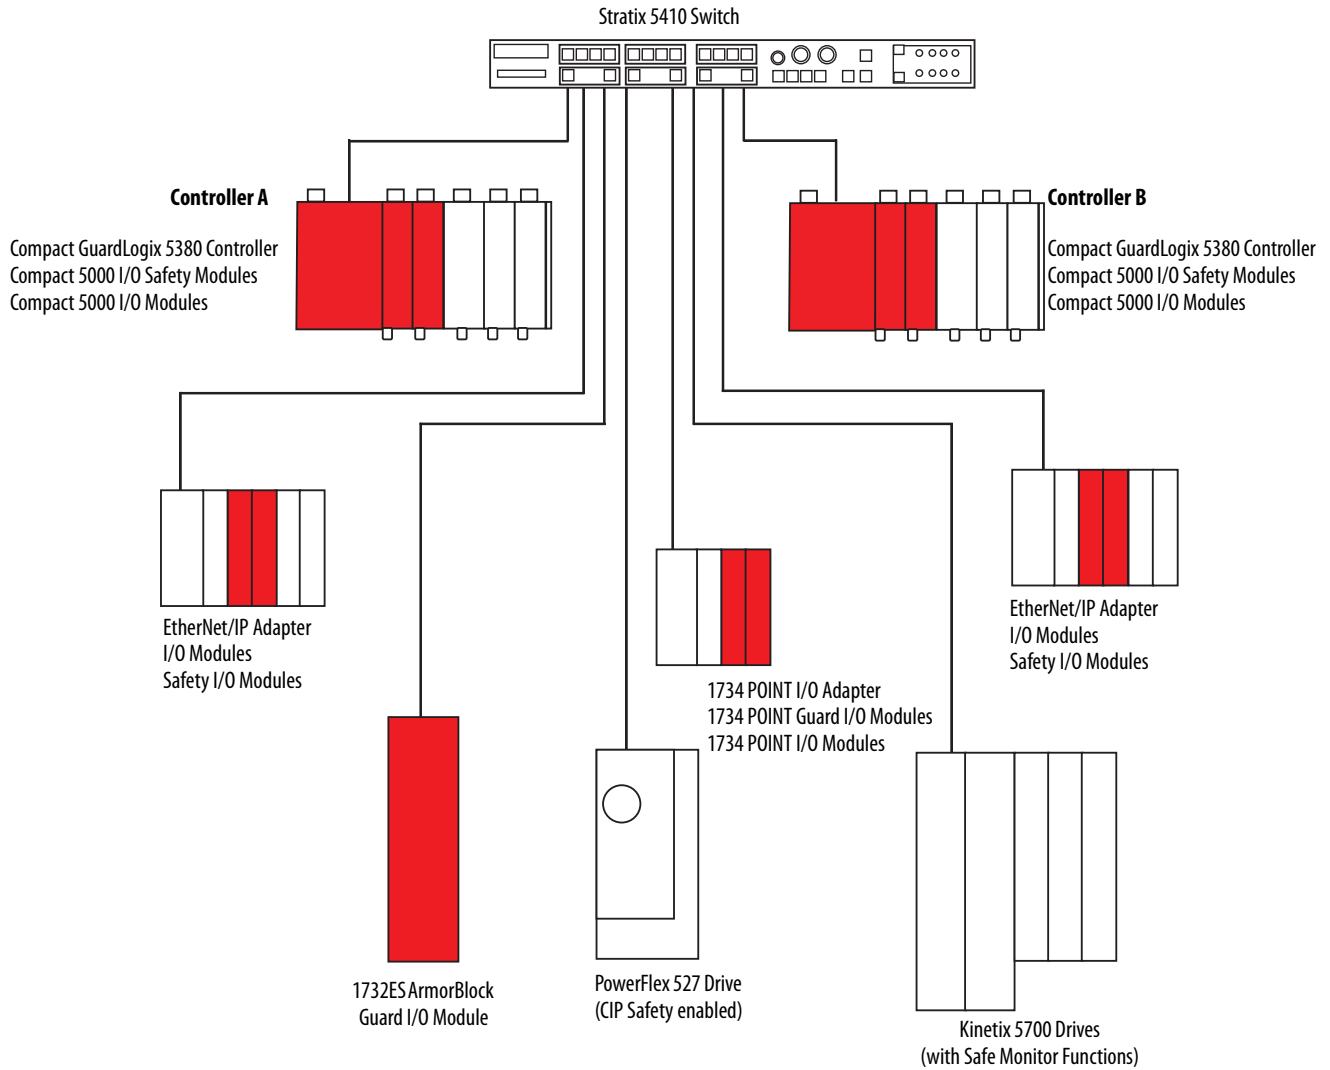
Stratix 5410 Switch

Controller A

Compact GuardLogix 5380 Controller
Compact 5000 I/O Safety Modules
Compact 5000 I/O Modules

Controller B

Compact GuardLogix 5380 Controller
Compact 5000 I/O Safety Modules
Compact 5000 I/O Modules

EtherNet/IP Adapter
I/O Modules
Safety I/O Modules

EtherNet/IP Adapter
I/O Modules
Safety I/O Modules

1734 POINT I/O Adapter
1734 POINT Guard I/O Modules
1734 POINT I/O Modules

1732ES ArmorBlock
Guard I/O Module

PowerFlex 527 Drive
(CIP Safety enabled)

Kinetix 5700 Drives
(with Safe Monitor Functions)